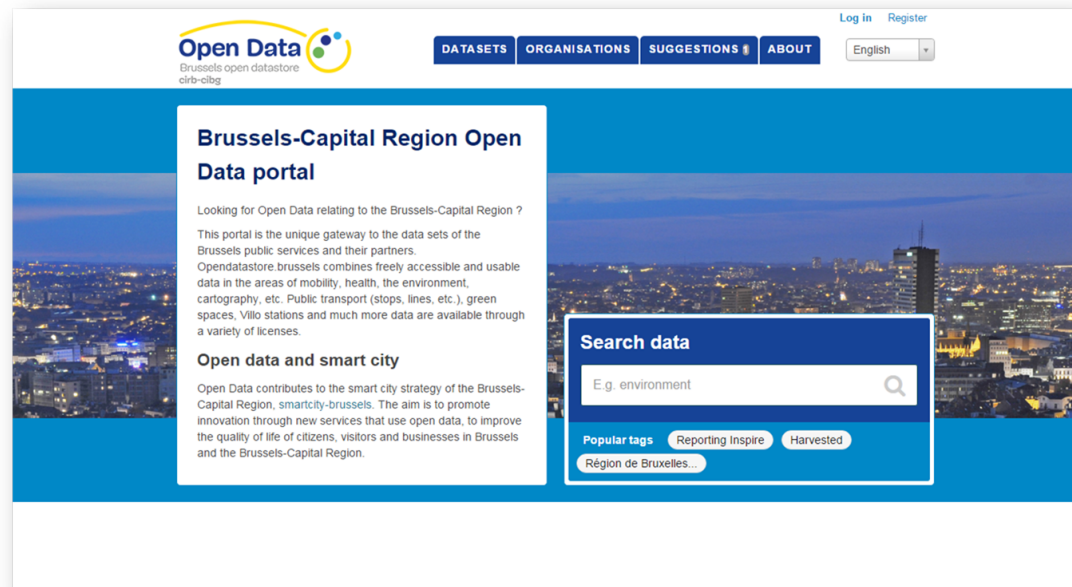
Log in Register

Open Data
Brussels open datastore
cirb-cibg

DATASETS ORGANISATIONS SUGGESTIONS 1 ABOUT

English

Brussels-Capital Region Open Data portal

Looking for Open Data relating to the Brussels-Capital Region ?

This portal is the unique gateway to the data sets of the Brussels public services and their partners. Opendatastore.brussels combines freely accessible and usable data in the areas of mobility, health, the environment, cartography, etc. Public transport (stops, lines, etc.), green spaces, Villo stations and much more data are available through a variety of licenses.

Open data and smart city

Open Data contributes to the smart city strategy of the Brussels-Capital Region, smartcity-brussels. The aim is to promote innovation through new services that use open data, to improve the quality of life of citizens, visitors and businesses in Brussels and the Brussels-Capital Region.

Search data

E.g. environment

Popular tags Reporting Inspire Harvested Région de Bruxelles...